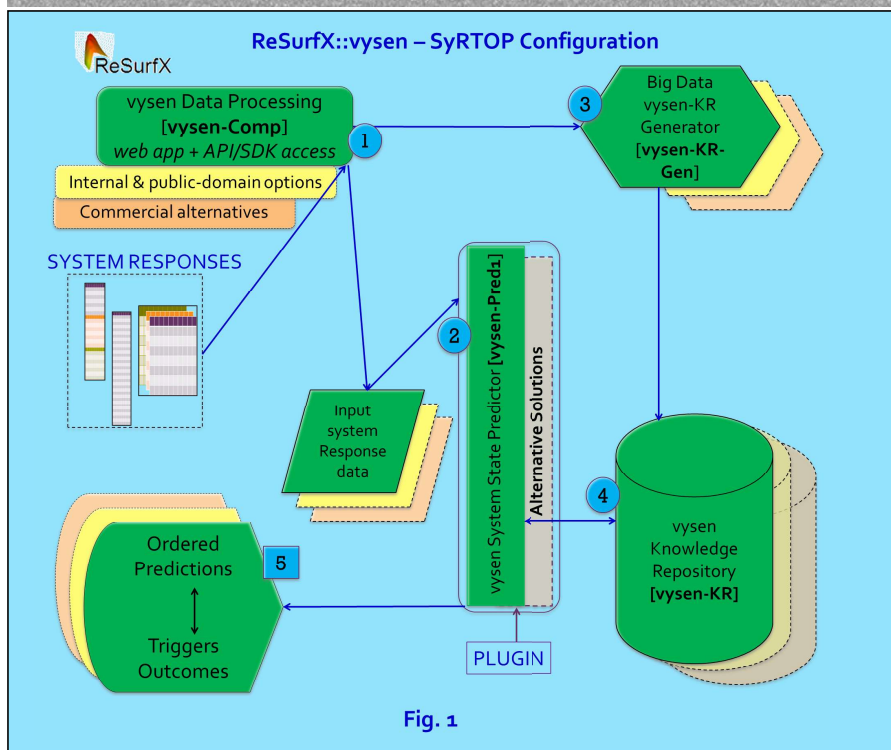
ReSurfX

ReSurfX::vysen – SyRTOP Configuration

vysen Data Processing
[**vysen-Comp**]
*web app + API/SDK access*

1

Internal & public-domain options

Commercial alternatives

3

Big Data vysen-KR Generator
[**vysen-KR-Gen**]

SYSTEM RESPONSES

2

vysen System State Predictor [**vysen-Pred1**]

Alternative Solutions

Input system Response data

4

vysen Knowledge Repository
[**vysen-KR**]

Ordered Predictions

5

Triggers Outcomes

PLUGIN

Fig. 1